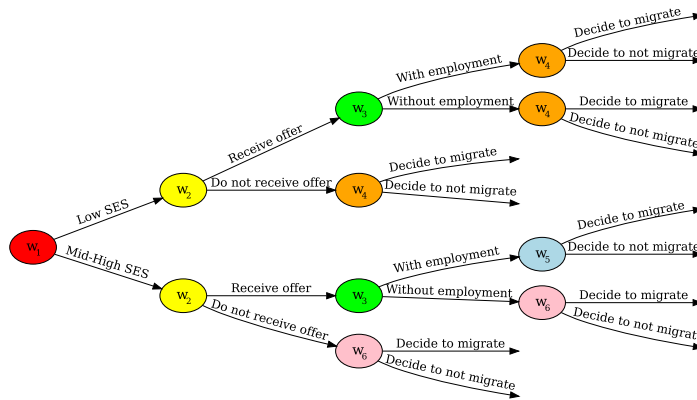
$W_1$
Low SES
Mid-High SES
$W_2$
Receive offer
Do not receive offer
$W_3$
With employment
Without employment
$W_4$
Decide to migrate
Decide to not migrate
$W_4$
Decide to migrate
Decide to not migrate
$W_4$
Decide to migrate
Decide to not migrate
$W_2$
Receive offer
Do not receive offer
$W_3$
With employment
Without employment
$W_5$
Decide to migrate
Decide to not migrate
$W_6$
Decide to migrate
Decide to not migrat
$W_6$
Decide to migrate
Decide to not migrate